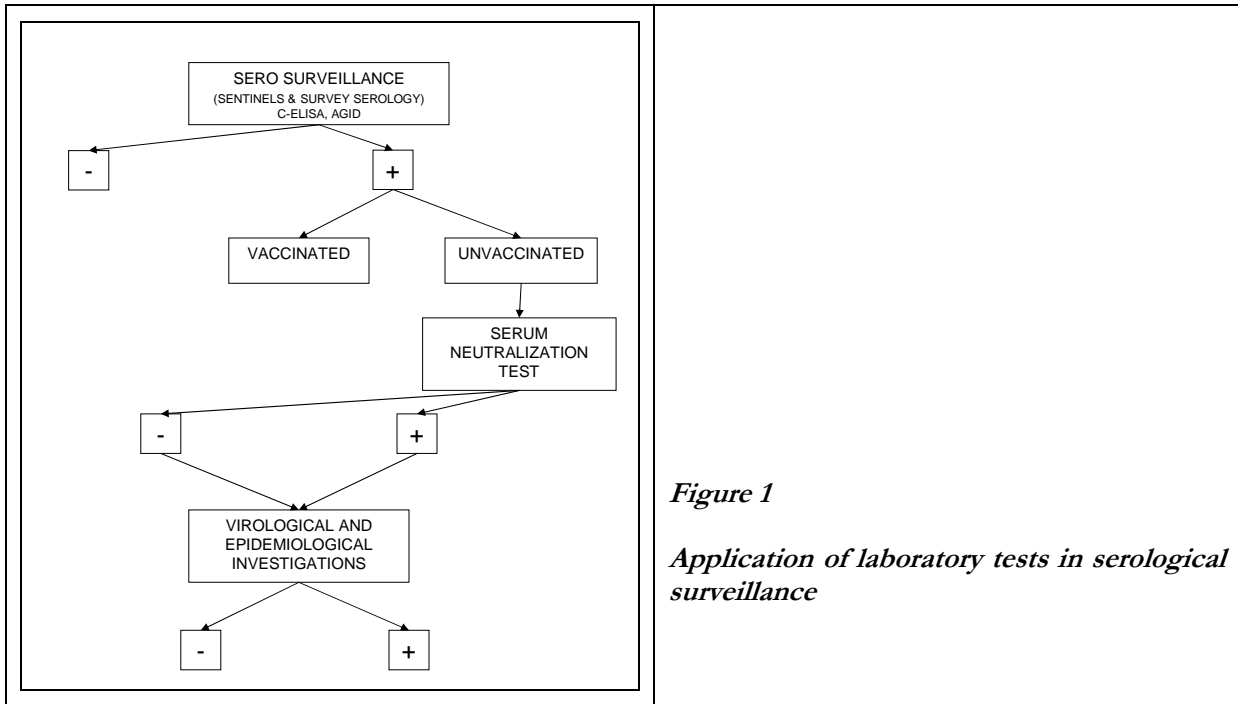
SERO SURVEILLANCE
(SENTINELS & SURVEY SEROLOGY)
C-ELISA, AGID

-

+

VACCINATED

UNVACCINATED

SERUM NEUTRALIZATION TEST

-

+

VIROLOGICAL AND EPIDEMIOLOGICAL INVESTIGATIONS

-

+

Figure 1

Application of laboratory tests in serological surveillance